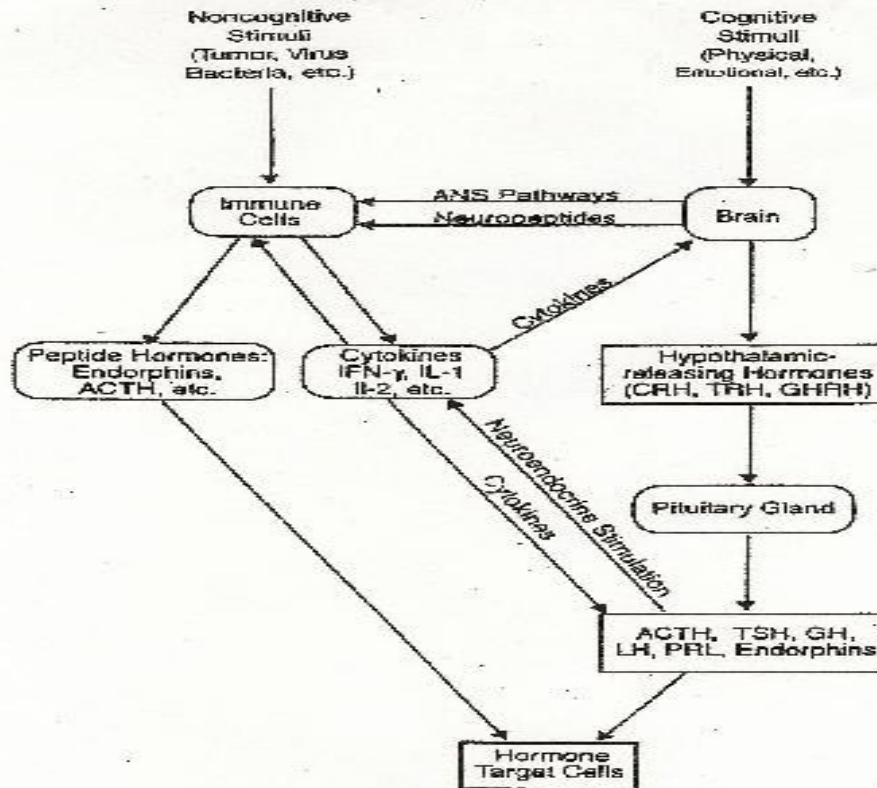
Noncognitive Stimuli (Tumor, Virus Bacteria, etc.)

Cognitive Stimuli (Physical, Emotional, etc.)

Immune Cells

ANS Pathways

Neuropeptides

Brain

Cytokines

Peptide Hormones: Endorphins, ACTH, etc.

Cytokines IFN-γ, IL-1 Il-2, etc.

Hypothalamic-releasing Hormones (CRH, TRH, GHRH)

Neuroendocrine Stimulation

Cytokines

Pituitary Gland

ACTH, TSH, GH, LH, PRL, Endorphins

Hormone Target Cells